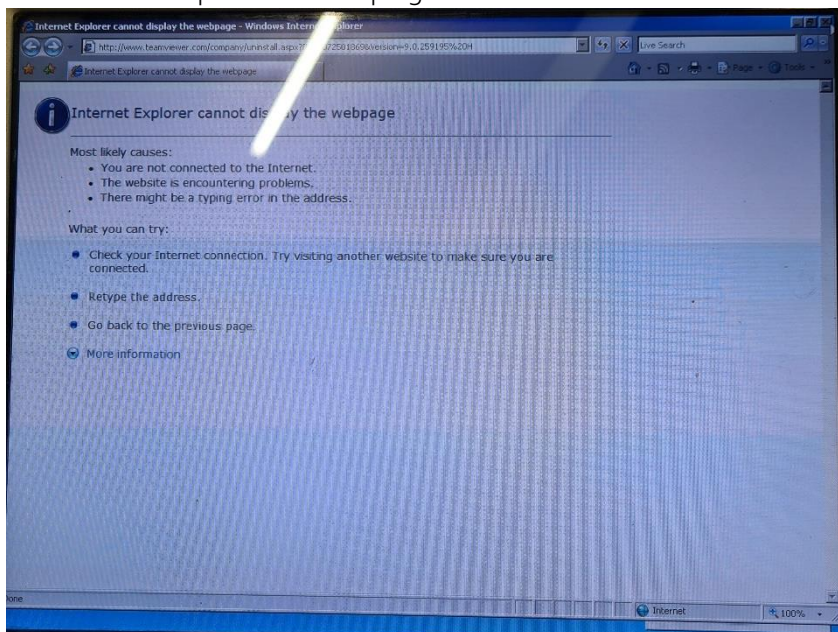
Internet Explorer cannot display the webpage - Windows Intern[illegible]plorer

http://www.teamviewer.com/company/uninstall.aspx?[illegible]725818698version=9.0.25919S%20H

Live Search

Internet Explorer cannot display the webpage

Page Tools

Internet Explorer cannot dis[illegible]y the webpage

Most likely causes:
• You are not connected to the Internet.
• The website is encountering problems.
• There might be a typing error in the address.

What you can try:

• Check your Internet connection. Try visiting another website to make sure you are connected.

• Retype the address.

• Go back to the previous page.

More information

Done

Internet

100%